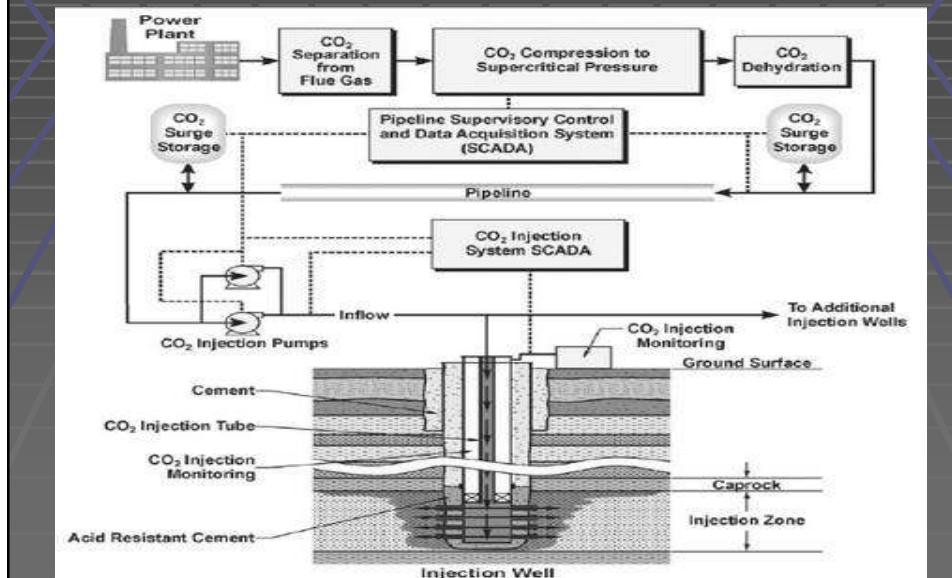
Power Plant

$CO_2$ Separation from Flue Gas

$CO_2$ Compression to Supercritical Pressure

$CO_2$ Dehydration

$CO_2$ Surge Storage

Pipeline Supervisory Control and Data Acquisition System (SCADA)

$CO_2$ Surge Storage

Pipeline

$CO_2$ Injection System SCADA

Inflow

To Additional Injection Wells

$CO_2$ Injection Pumps

$CO_2$ Injection Monitoring

Ground Surface

Cement

$CO_2$ Injection Tube

$CO_2$ Injection Monitoring

Caprock

Injection Zone

Acid Resistant Cement

Injection Well